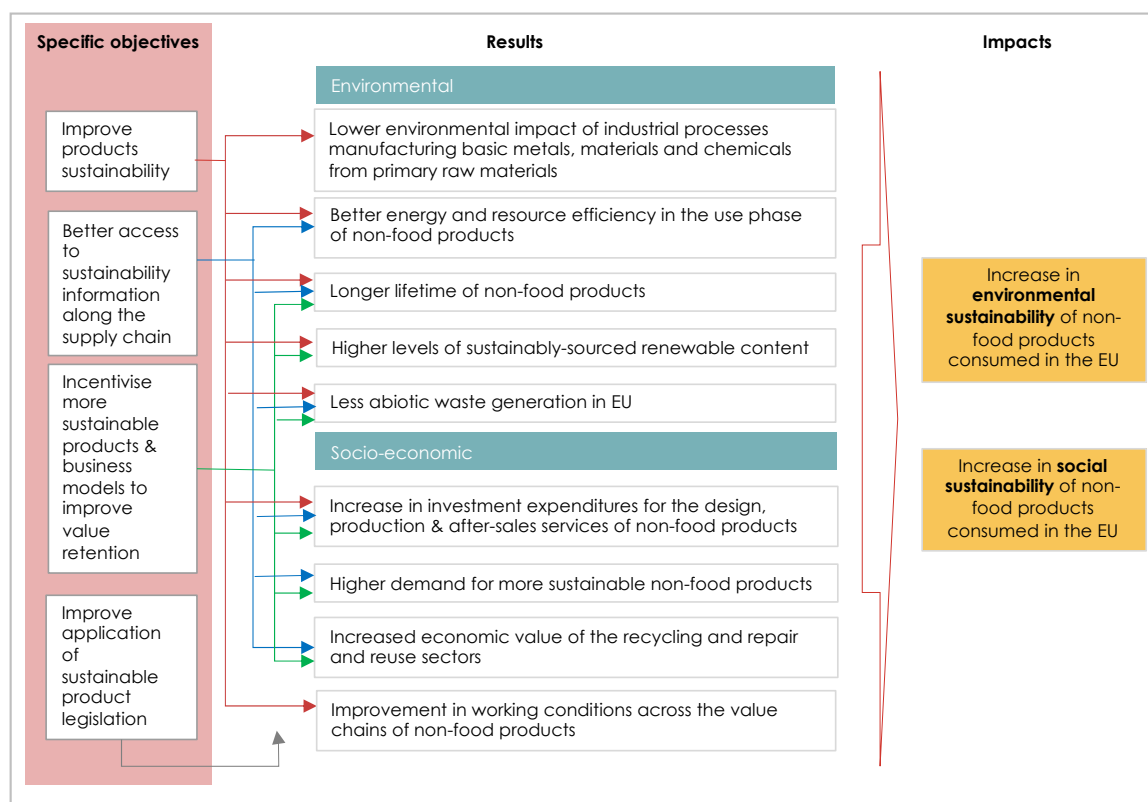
Specific objectives

Improve products sustainability

Better access to sustainability information along the supply chain

Incentivise more sustainable products & business models to improve value retention

Improve application of sustainable product legislation

Results

Environmental

Lower environmental impact of industrial processes manufacturing basic metals, materials and chemicals from primary raw materials

Better energy and resource efficiency in the use phase of non-food products

Longer lifetime of non-food products

Higher levels of sustainably-sourced renewable content

Less abiotic waste generation in EU

Socio-economic

Increase in investment expenditures for the design, production & after-sales services of non-food products

Higher demand for more sustainable non-food products

Increased economic value of the recycling and repair and reuse sectors

Improvement in working conditions across the value chains of non-food products

Impacts

Increase in **environmental sustainability** of non-food products consumed in the EU

Increase in **social sustainability** of non-food products consumed in the EU